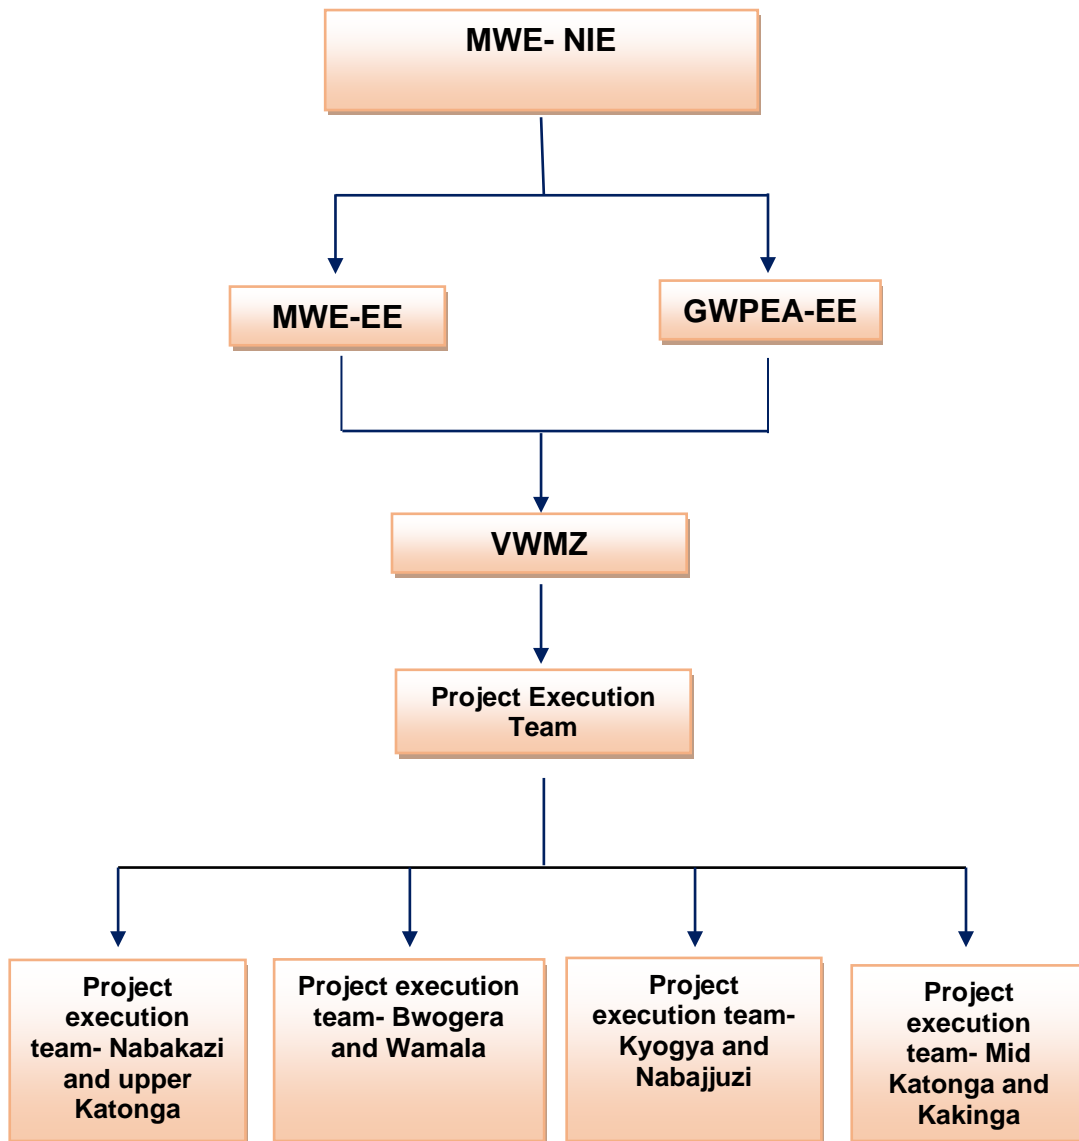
MWE- NIE

MWE-EE

GWPEA-EE

VWMZ

Project Execution Team

Project execution team- Nabakazi and upper Katonga

Project execution team- Bwogera and Wamala

Project execution team- Kyogya and Nabajjuzi

Project execution team- Mid Katonga and Kakinga